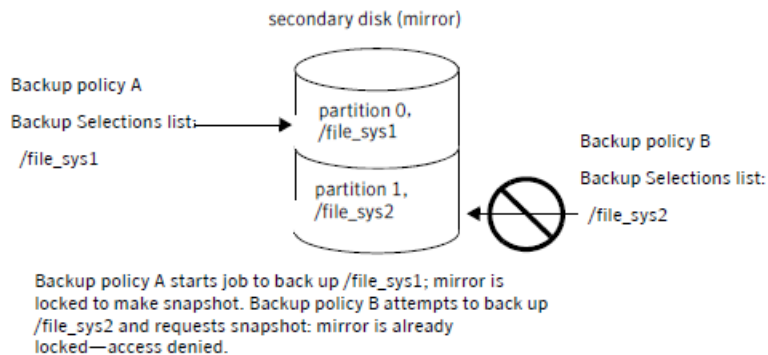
secondary disk (mirror)

Backup policy A

Backup Selections list:

/file_sys1

partition 0, /file_sys1

partition 1, /file_sys2

Backup policy B

Backup Selections list:

/file_sys2

Backup policy A starts job to back up /file_sys1; mirror is locked to make snapshot. Backup policy B attempts to back up /file_sys2 and requests snapshot: mirror is already locked—access denied.